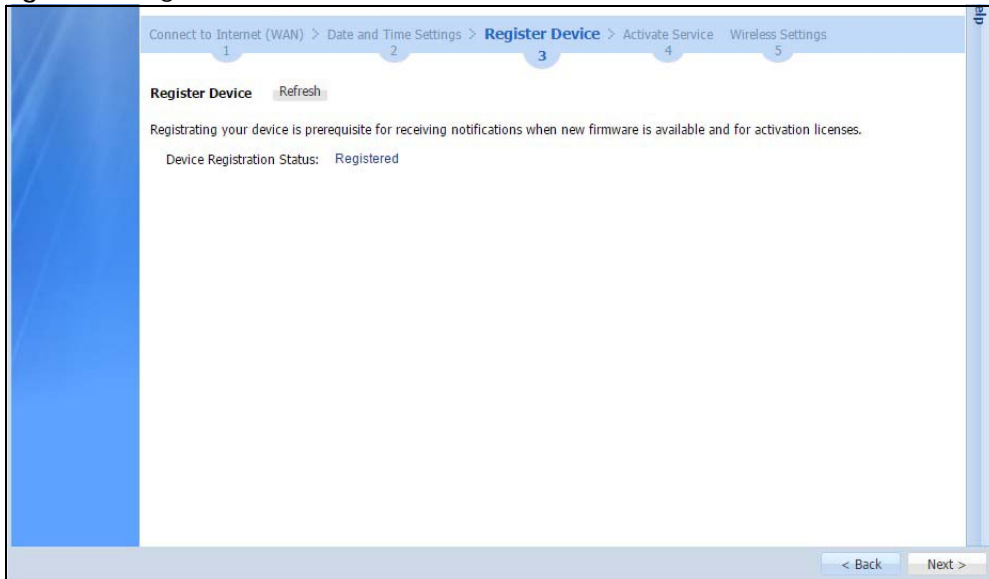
Connect to Internet (WAN) 1 > Date and Time Settings 2 > Register Device 3 > Activate Service 4 Wireless Settings 5

Register Device Refresh

Registrating your device is prerequisite for receiving notifications when new firmware is available and for activation licenses.

Device Registration Status: Registered

< Back Next >